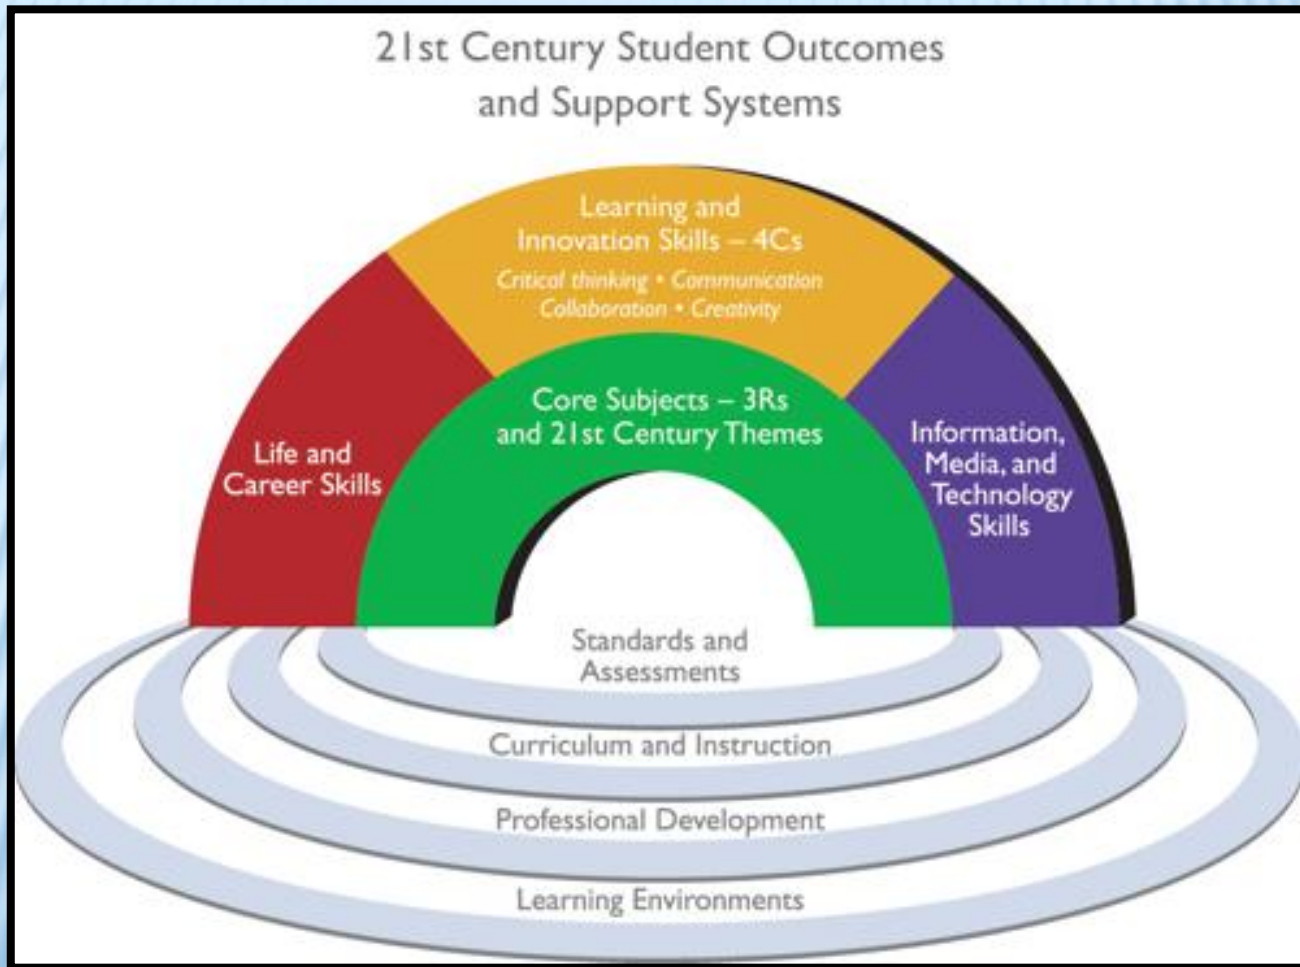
21st Century Student Outcomes and Support Systems

Learning and Innovation Skills – 4Cs

Critical thinking • Communication Collaboration • Creativity

Life and Career Skills

Core Subjects – 3Rs and 21st Century Themes

Information, Media, and Technology Skills

Standards and Assessments

Curriculum and Instruction

Professional Development

Learning Environments